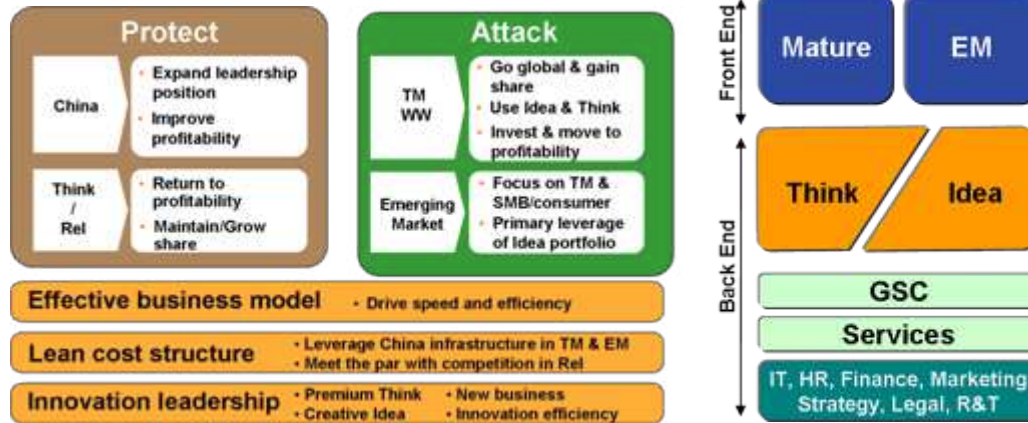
Protect

China
- Expand leadership position
- Improve profitability

Think / Rel
- Return to profitability
- Maintain/Grow share

Attack

TM WW
- Go global & gain share
- Use Idea & Think
- Invest & move to profitability

Emerging Market
- Focus on TM & SMB/consumer
- Primary leverage of Idea portfolio

Effective business model
- Drive speed and efficiency

Lean cost structure
- Leverage China infrastructure in TM & EM
- Meet the par with competition in Rel

Innovation leadership
- Premium Think
- Creative Idea
- New business
- Innovation efficiency

Front End

Mature

EM

Back End

Think

Idea

GSC

Services

IT, HR, Finance, Marketing Strategy, Legal, R&T